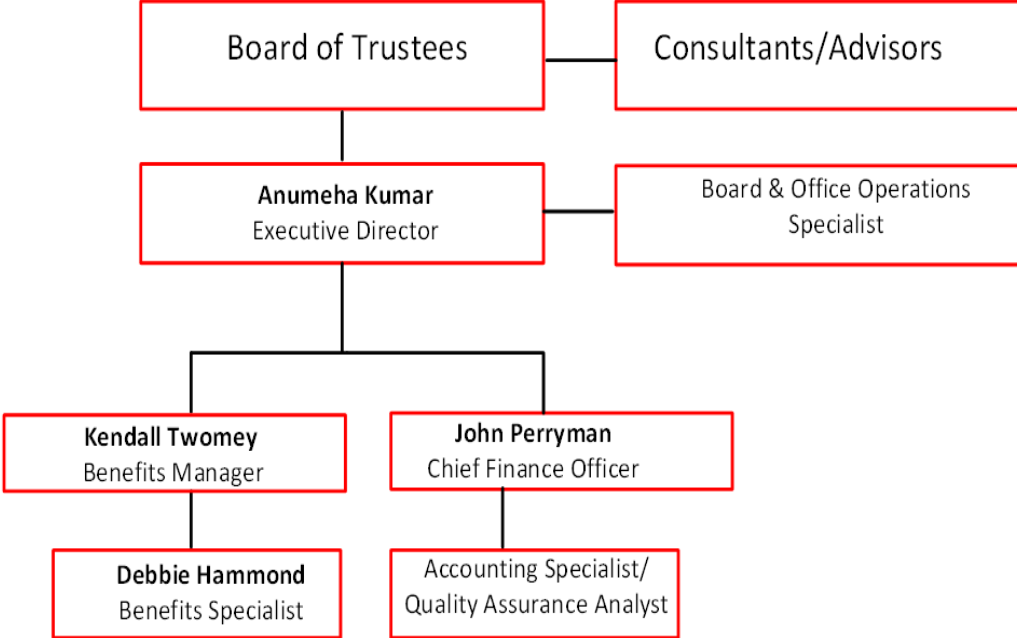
Board of Trustees

Consultants/Advisors

Anumeha Kumar
Executive Director

Board & Office Operations Specialist

Kendall Twomey
Benefits Manager

John Perryman
Chief Finance Officer

Debbie Hammond
Benefits Specialist

Accounting Specialist/ Quality Assurance Analyst